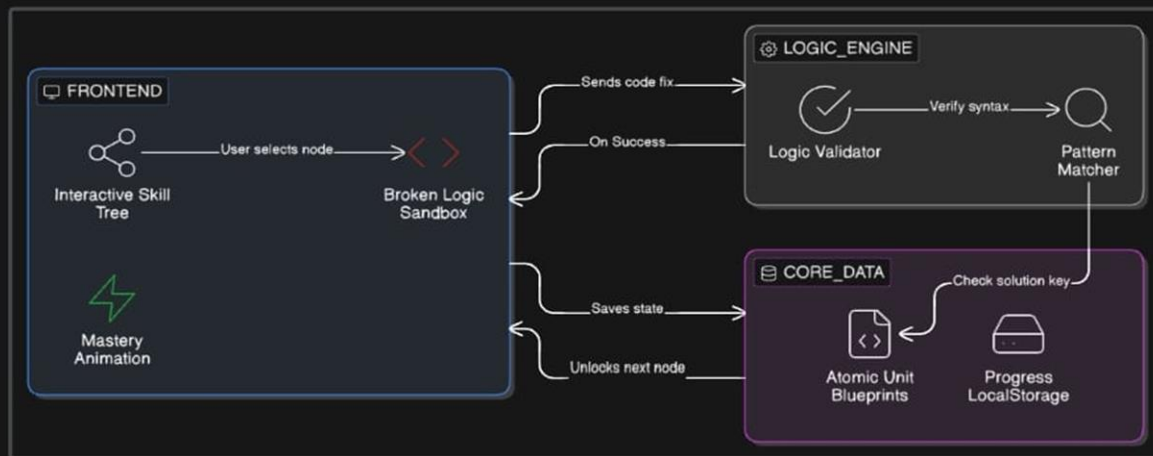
FRONTEND

Interactive Skill Tree

User selects node

Broken Logic Sandbox

Mastery Animation

Sends code fix

On Success

Saves state

Unlocks next node

LOGIC_ENGINE

Logic Validator

Verify syntax

Pattern Matcher

CORE_DATA

Check solution key

Atomic Unit Blueprints

Progress LocalStorage